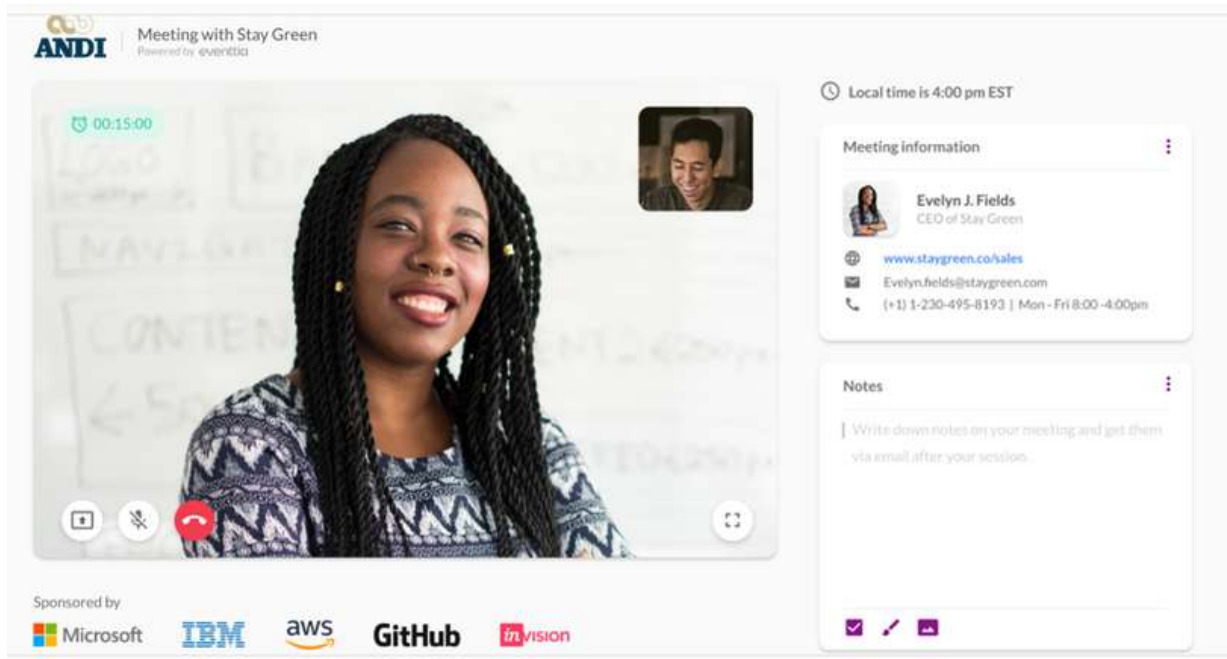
ANDI

Meeting with Stay Green
Powered by eventtia

00:15:00

Local time is 4:00 pm EST

Meeting information

Evelyn J. Fields
CEO of Stay Green

www.staygreen.co/sales
Evelyn.fields@staygreen.com
(+1) 1-230-495-8193 | Mon - Fri 8:00 -4:00pm

Notes

Write down notes on your meeting and get them via email after your session

Sponsored by

Microsoft IBM aws GitHub invision